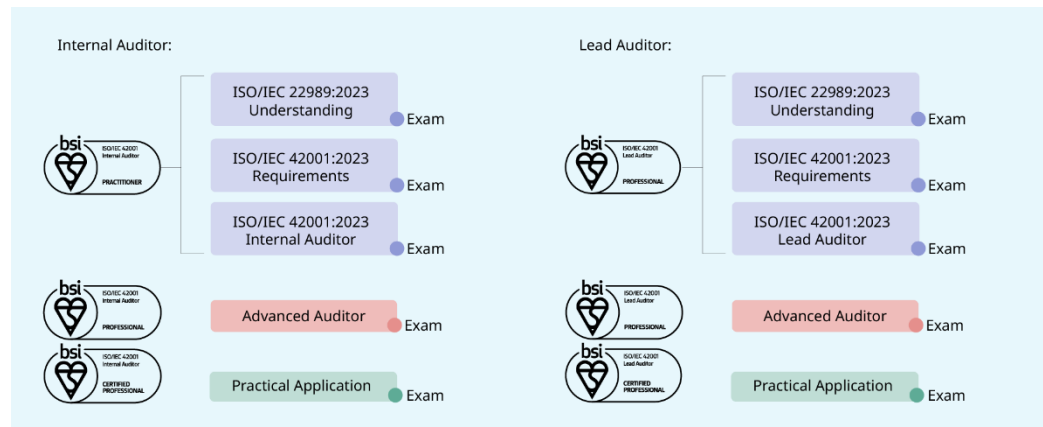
Internal Auditor:

bsi
ISO/IEC 42001
Internal Auditor
PRACTITIONER

ISO/IEC 22989:2023 Understanding
Exam

ISO/IEC 42001:2023 Requirements
Exam

ISO/IEC 42001:2023 Internal Auditor
Exam

bsi
ISO/IEC 42001
Internal Auditor
PROFESSIONAL

Advanced Auditor
Exam

bsi
ISO/IEC 42001
Internal Auditor
CERTIFIED PROFESSIONAL

Practical Application
Exam

Lead Auditor:

bsi
ISO/IEC 42001
Lead Auditor
PROFESSIONAL

ISO/IEC 22989:2023 Understanding
Exam

ISO/IEC 42001:2023 Requirements
Exam

ISO/IEC 42001:2023 Lead Auditor
Exam

bsi
ISO/IEC 42001
Lead Auditor
PROFESSIONAL

Advanced Auditor
Exam

bsi
ISO/IEC 42001
Lead Auditor
CERTIFIED PROFESSIONAL

Practical Application
Exam